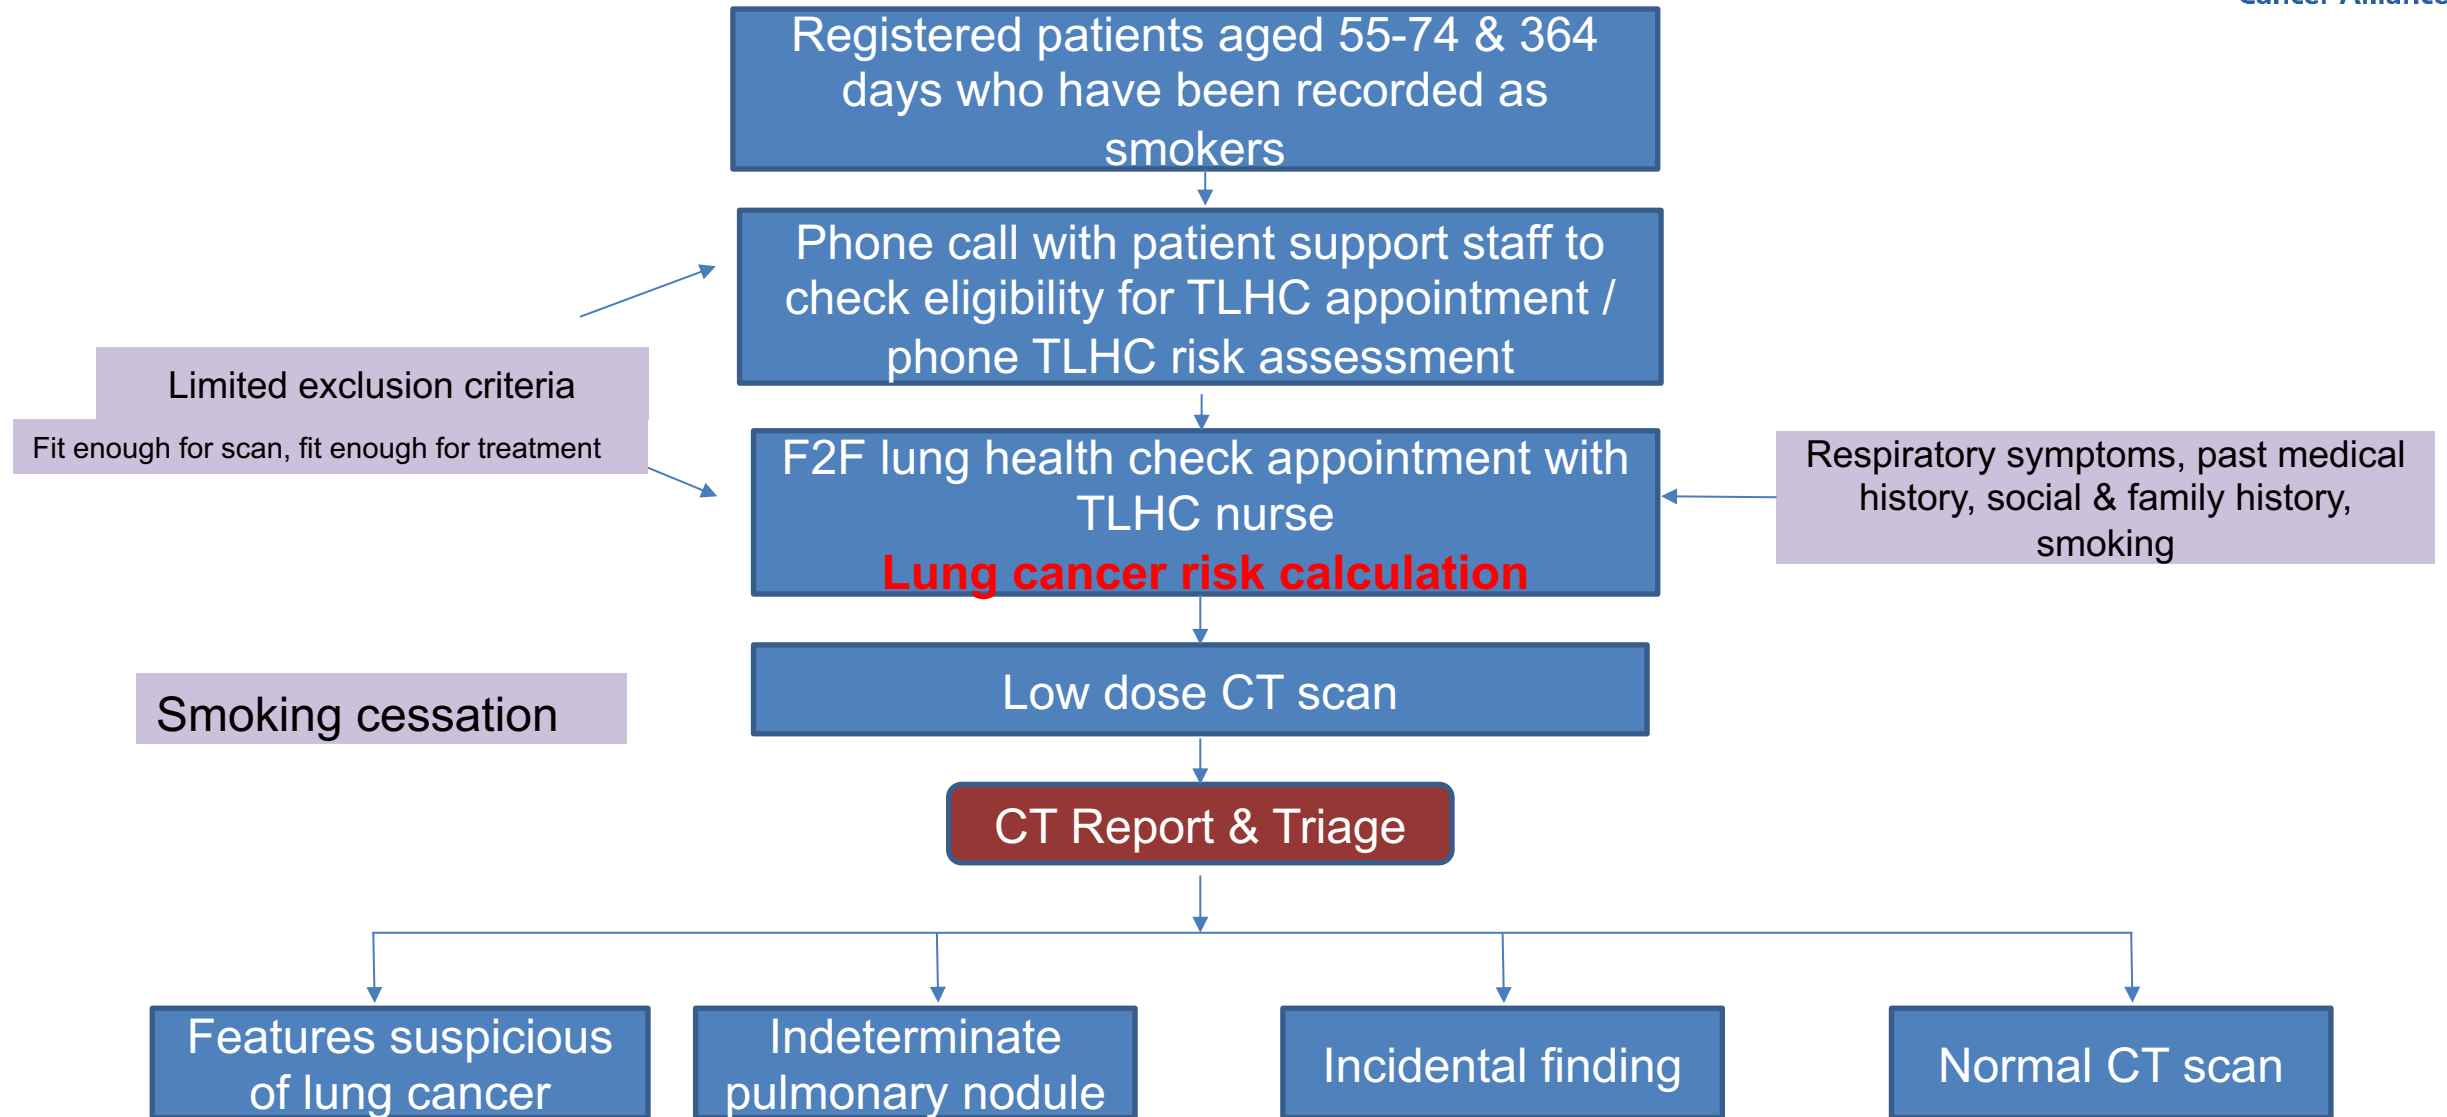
Registered patients aged 55-74 & 364 days who have been recorded as smokers

Phone call with patient support staff to check eligibility for TLHC appointment / phone TLHC risk assessment

Limited exclusion criteria

Fit enough for scan, fit enough for treatment

F2F lung health check appointment with TLHC nurse
Lung cancer risk calculation

Respiratory symptoms, past medical history, social & family history, smoking

Smoking cessation

Low dose CT scan

CT Report & Triage

Features suspicious of lung cancer

Indeterminate pulmonary nodule

Incidental finding

Normal CT scan